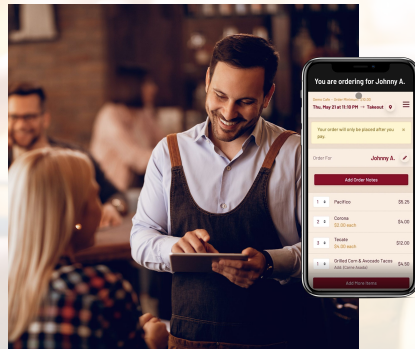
You are ordering for Johnny A.

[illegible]

Thu, May 21 at 11:15 PM → Takeout

Your order will only be placed after you pay.

Order For

Johnny A.

Add Order Notes

1 PacRico $5.25

1 Corona $4.00 each $4.00

3 Tecate $4.00 each $12.00

1 Grilled Corn & Avocado Tacos Add: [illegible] $4.50

Add More Items